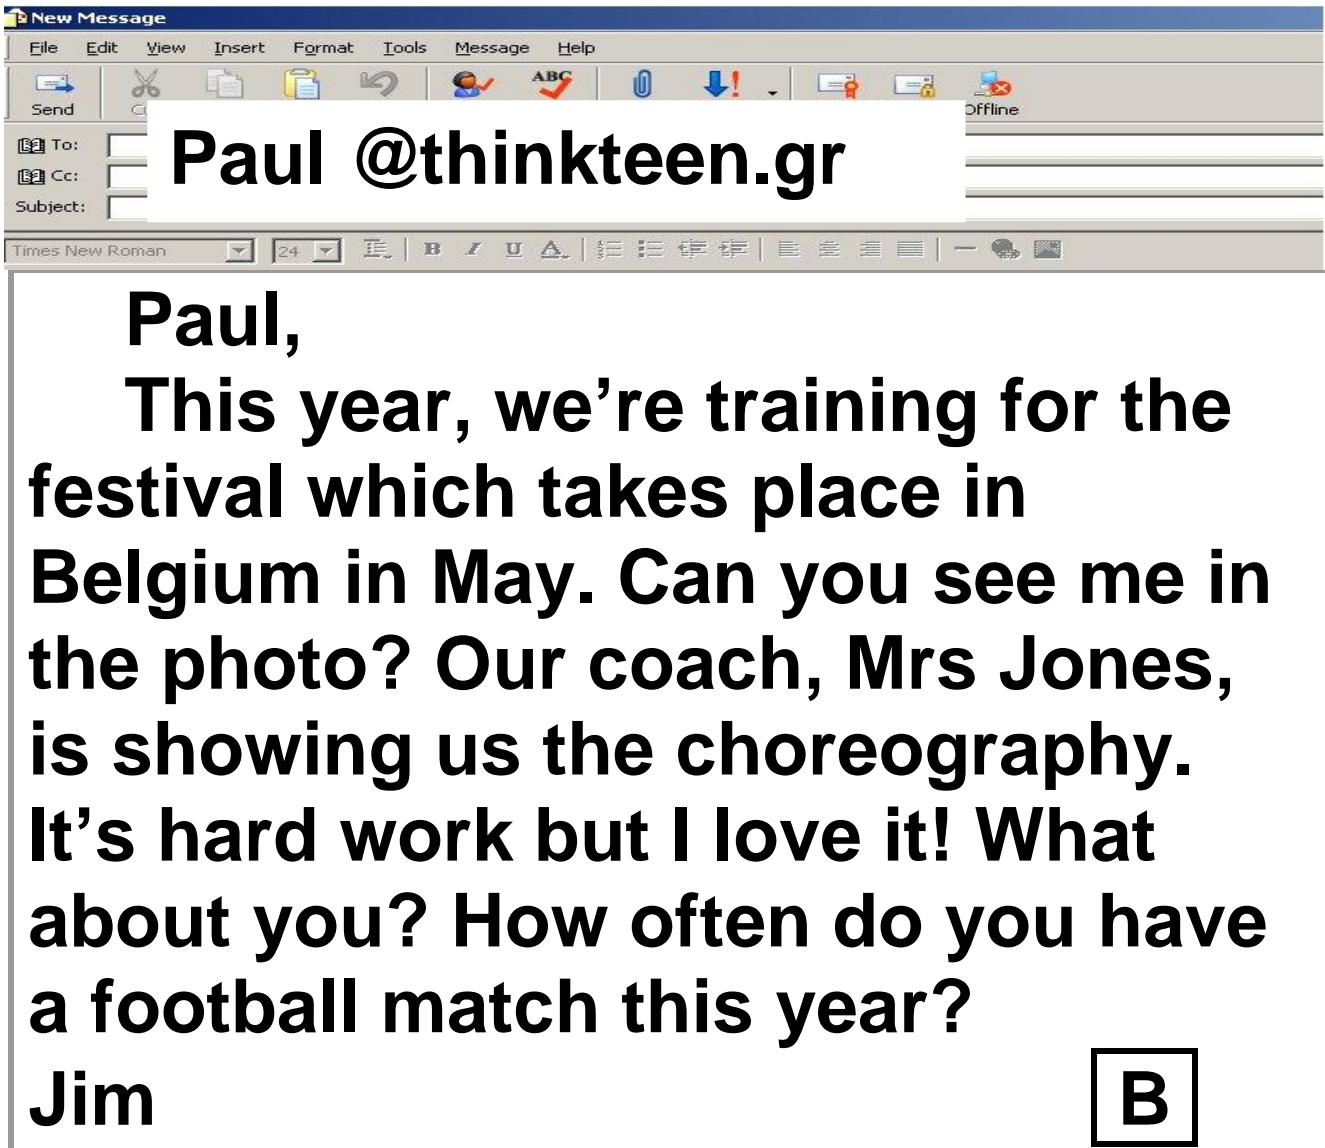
New Message

File Edit View Insert Format Tools Message Help

Send Offline

To:
Cc:
Subject:

Paul @thinkteen.gr

Times New Roman 24

Paul,

This year, we're training for the festival which takes place in Belgium in May. Can you see me in the photo? Our coach, Mrs Jones, is showing us the choreography. It's hard work but I love it! What about you? How often do you have a football match this year?

Jim

B